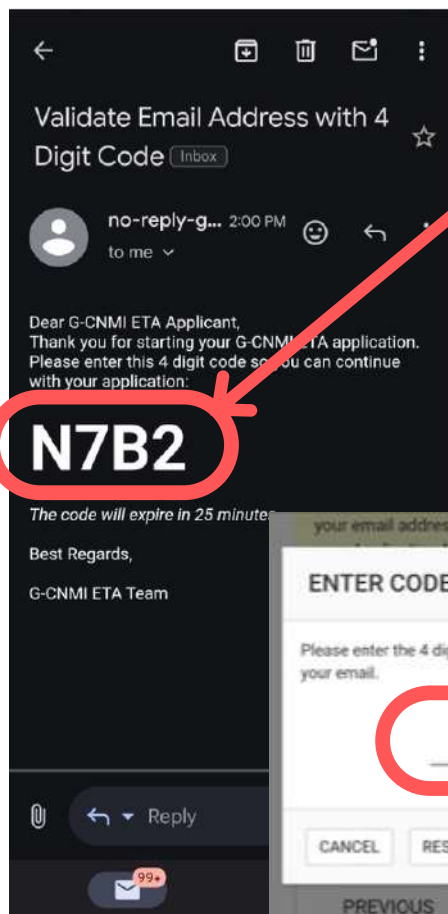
Validate Email Address with 4 Digit Code Inbox

no-reply-g... 2:00 PM
to me

Dear G-CNMI ETA Applicant,
Thank you for starting your G-CNMI ETA application. Please enter this 4 digit code so you can continue with your application:

N7B2

The code will expire in 25 minutes

Best Regards,

G-CNMI ETA Team

your email addres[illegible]

ENTER CODE

Please enter the 4 di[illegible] your email.

CANCEL RE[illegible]

PREVIOUS

Reply

99+